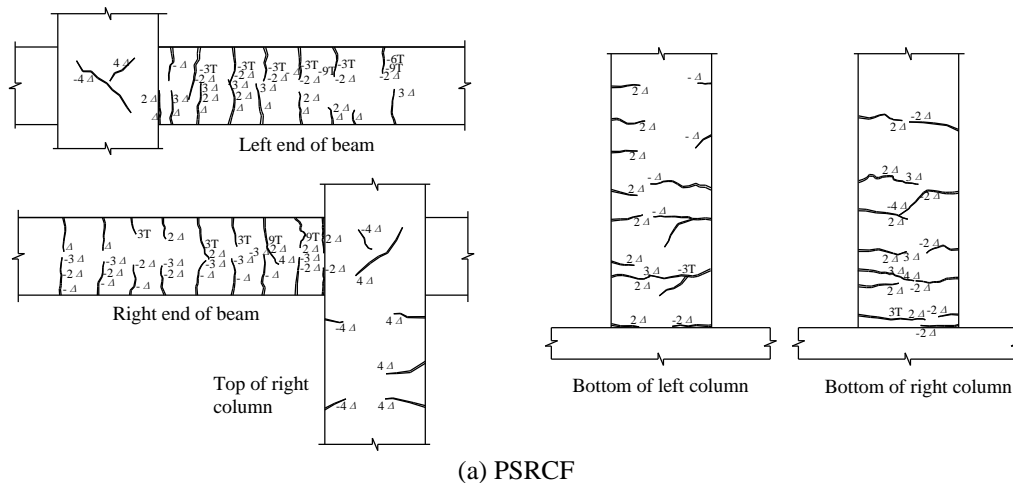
-4 Δ
4 Δ
2 Δ
Δ
- Δ
3 Δ
Δ
-3T
-2 Δ
3 Δ
-2 Δ
Δ
-3T
-2 Δ
-3 Δ
2 Δ
Δ
-3T
-2 Δ
3 Δ
Δ
-3T
-2 Δ
-9T
2 Δ
Δ
-3T
-2 Δ
2 Δ
Δ
-6T
-9T
-2 Δ
3 Δ
Left end of beam

Δ
-3 Δ
-2 Δ
- Δ
-3 Δ
-2 Δ
- Δ
3T
-2 Δ
- Δ
2 Δ
-3 Δ
-2 Δ
3T
-2 Δ
-3 Δ
-2 Δ
3T
-3 Δ
- Δ
9T
-2 Δ
-4 Δ
- Δ
9T
2 Δ
-3 Δ
-2 Δ
2 Δ
-2 Δ
-4 Δ
4 Δ
Right end of beam

-4 Δ
4 Δ
4 Δ
-4 Δ
4 Δ
Top of right column

- Δ
2 Δ
2 Δ
- Δ
2 Δ
2 Δ
- Δ
2 Δ
- Δ
2 Δ
3 Δ
-3T
2 Δ
2 Δ
-2 Δ
Bottom of left column

-2 Δ
2 Δ
2 Δ
3 Δ
-4 Δ
2 Δ
-2 Δ
2 Δ
3 Δ
-3 Δ
4 Δ
2 Δ
-2 Δ
2 Δ
3T
2 Δ
-2 Δ
-2 Δ
Bottom of right column

(a) PSRCF